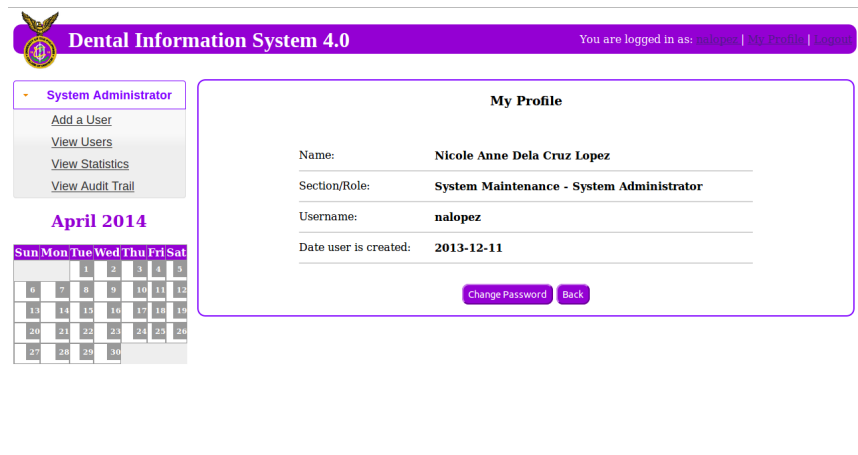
Dental Information System 4.0

You are logged in as: nalopez | My Profile | Logout

- System Administrator

Add a User
View Users
View Statistics
View Audit Trail

April 2014

| Sun | Mon | Tue | Wed | Thu | Fri | Sat |
|---|---|---|---|---|---|---|
| | | 1 | 2 | 3 | 4 | 5 |
| 6 | 7 | 8 | 9 | 10 | 11 | 12 |
| 13 | 14 | 15 | 16 | 17 | 18 | 19 |
| 20 | 21 | 22 | 23 | 24 | 25 | 26 |
| 27 | 28 | 29 | 30 | | | |

My Profile

| | |
|---|---|
| Name: | Nicole Anne Dela Cruz Lopez |
| Section/Role: | System Maintenance - System Administrator |
| Username: | nalopez |
| Date user is created: | 2013-12-11 |

Change Password
Back